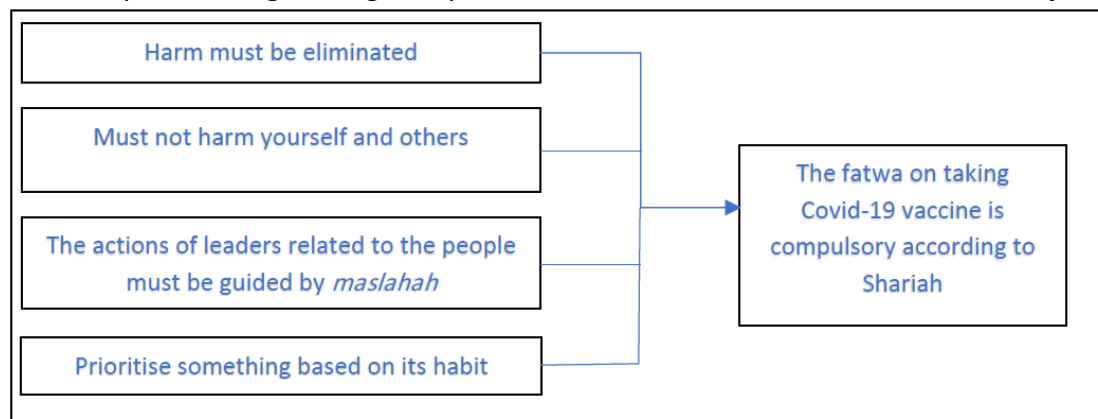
Harm must be eliminated

Must not harm yourself and others

The actions of leaders related to the people must be guided by *maslahah*

Prioritise something based on its habit

The fatwa on taking Covid-19 vaccine is compulsory according to Shariah